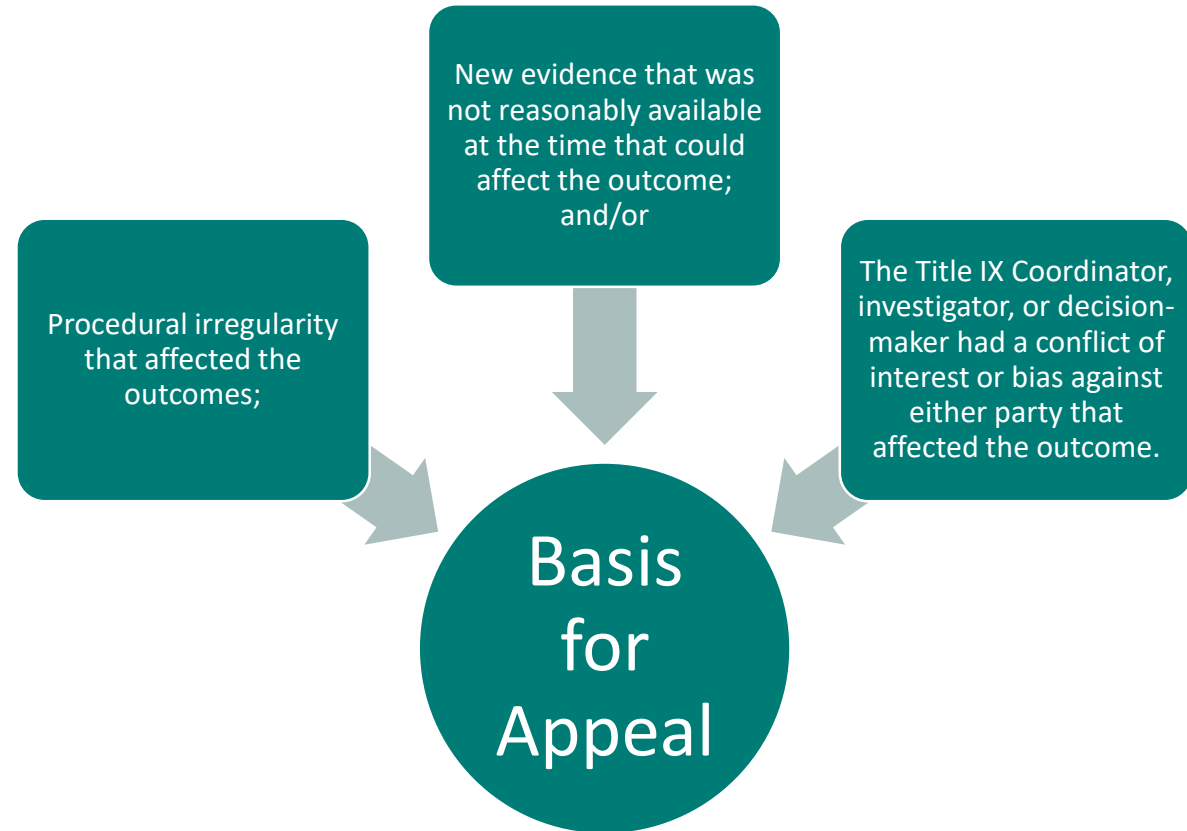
New evidence that was not reasonably available at the time that could affect the outcome; and/or

Procedural irregularity that affected the outcomes;

The Title IX Coordinator, investigator, or decision-maker had a conflict of interest or bias against either party that affected the outcome.

Basis for Appeal